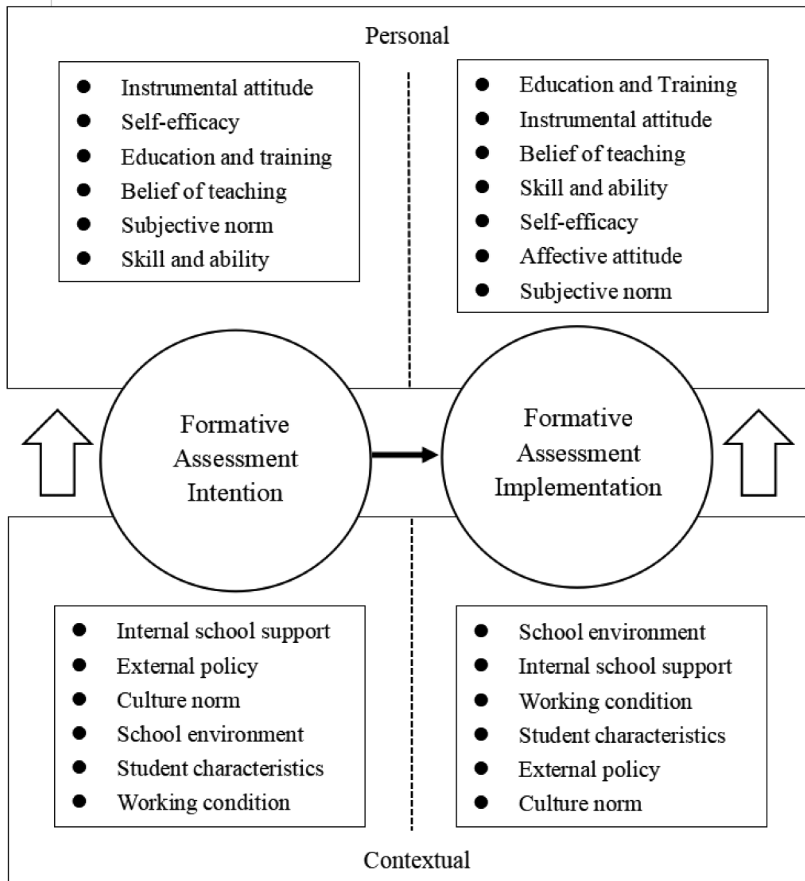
Personal

- Instrumental attitude
- Self-efficacy
- Education and training
- Belief of teaching
- Subjective norm
- Skill and ability

- Education and Training
- Instrumental attitude
- Belief of teaching
- Skill and ability
- Self-efficacy
- Affective attitude
- Subjective norm

Formative Assessment Intention

Formative Assessment Implementation

- Internal school support
- External policy
- Culture norm
- School environment
- Student characteristics
- Working condition

- School environment
- Internal school support
- Working condition
- Student characteristics
- External policy
- Culture norm

Contextual